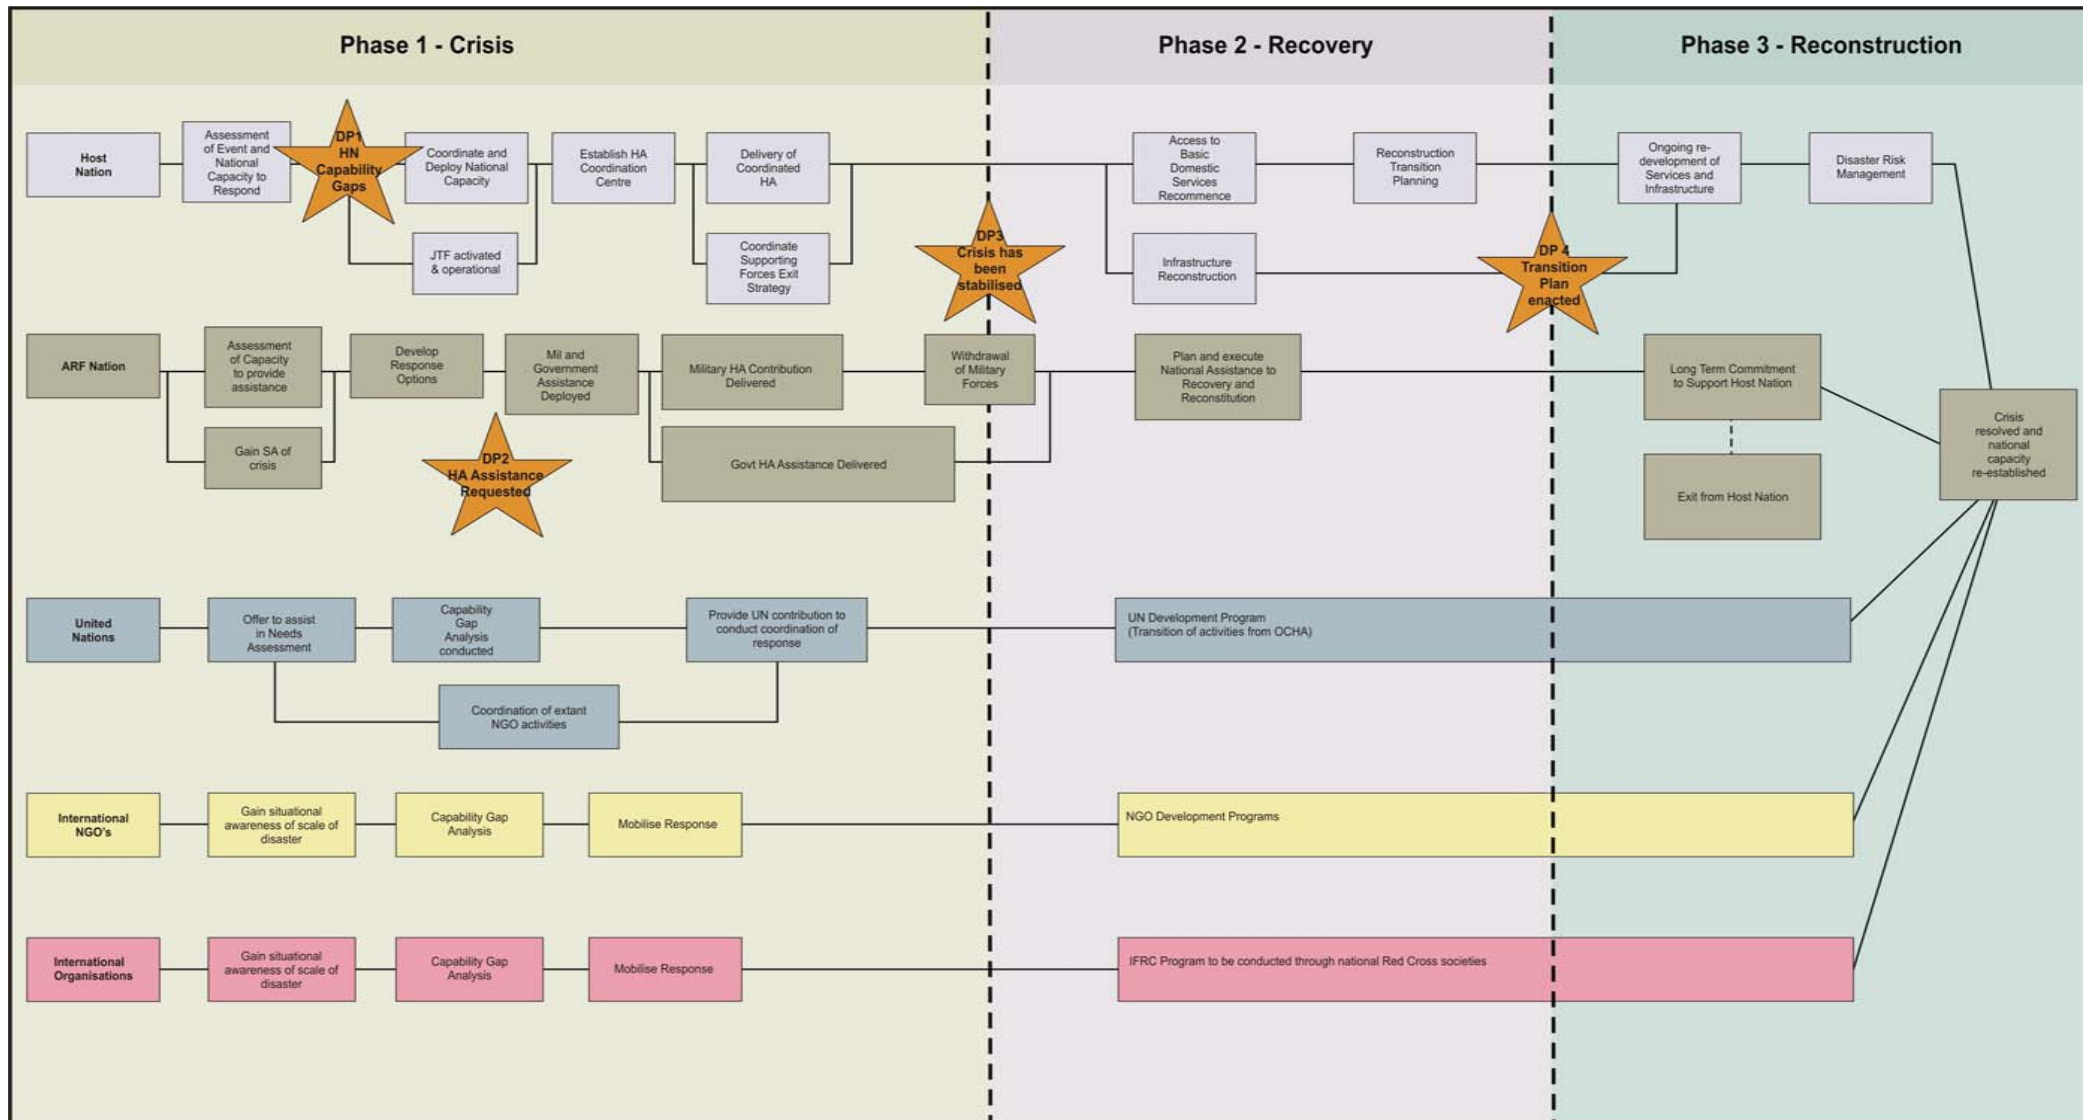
Phase 1 - Crisis

Phase 2 - Recovery

Phase 3 - Reconstruction

Host Nation

Assessment of Event and National Capacity to Respond

DP1 HN Capability Gaps

Coordinate and Deploy National Capacity

JTF activated & operational

Establish HA Coordination Centre

Delivery of Coordinated HA

Coordinate Supporting Forces Exit Strategy

DP3 Crisis has been stabilised

Access to Basic Domestic Services Recommence

Infrastructure Reconstruction

Reconstruction Transition Planning

DP 4 Transition Plan enacted

Ongoing re-development of Services and Infrastructure

Disaster Risk Management

ARF Nation

Assessment of Capacity to provide assistance

Gain SA of crisis

Develop Response Options

DP2 HA Assistance Requested

Mil and Government Assistance Deployed

Military HA Contribution Delivered

Govt HA Assistance Delivered

Withdrawal of Military Forces

Plan and execute National Assistance to Recovery and Reconstitution

Long Term Commitment to Support Host Nation

Exit from Host Nation

Crisis resolved and national capacity re-established

United Nations

Offer to assist in Needs Assessment

Capability Gap Analysis conducted

Coordination of extant NGO activities

Provide UN contribution to conduct coordination of response

UN Development Program (Transition of activities from OCHA)

International NGO's

Gain situational awareness of scale of disaster

Capability Gap Analysis

Mobilise Response

NGO Development Programs

International Organisations

Gain situational awareness of scale of disaster

Capability Gap Analysis

Mobilise Response

IFRC Program to be conducted through national Red Cross societies